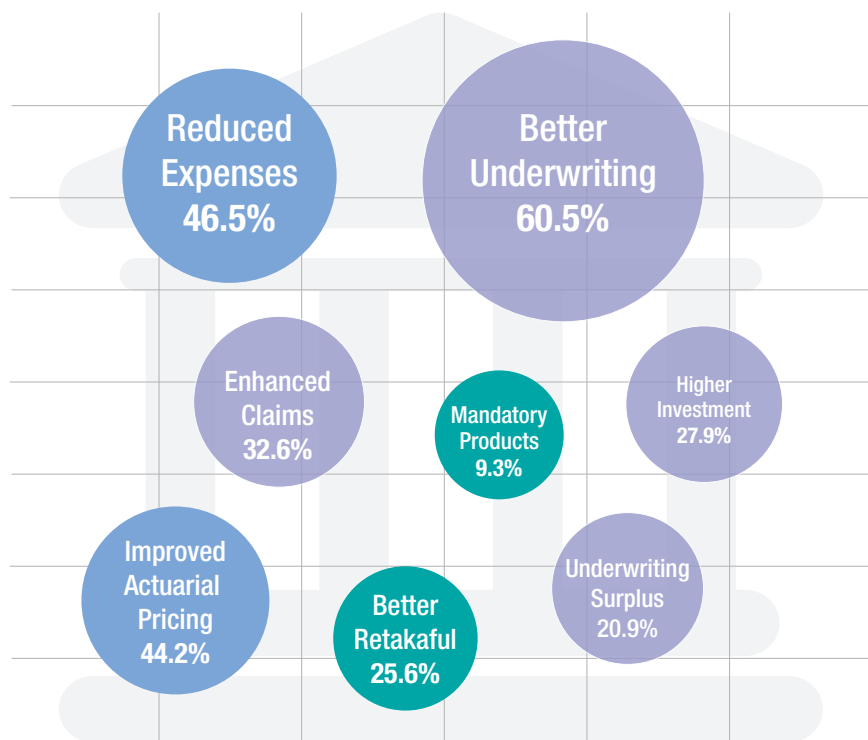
Reduced Expenses 46.5%

Better Underwriting 60.5%

Enhanced Claims 32.6%

Mandatory Products 9.3%

Higher Investment 27.9%

Improved Actuarial Pricing 44.2%

Better Retakaful 25.6%

Underwriting Surplus 20.9%